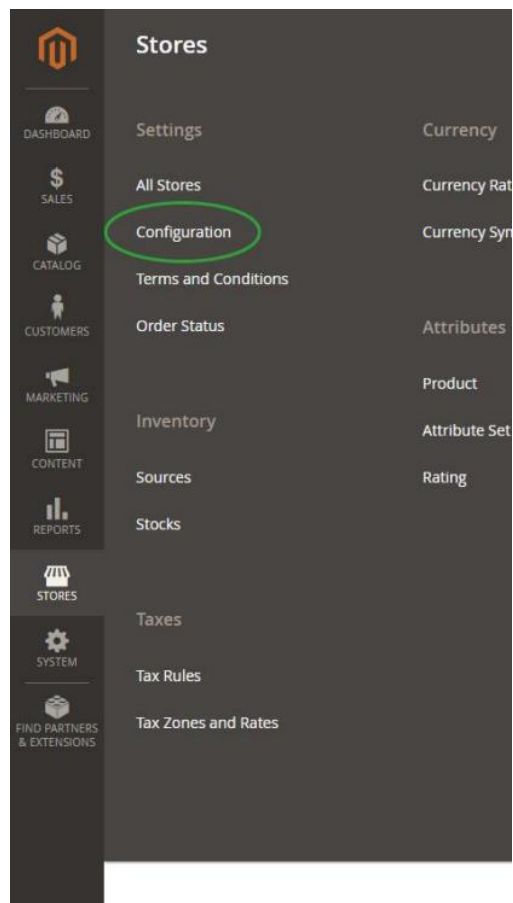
DASHBOARD

$ SALES

CATALOG

CUSTOMERS

MARKETING

CONTENT

REPORTS

STORES

SYSTEM

FIND PARTNERS & EXTENSIONS

Stores

Settings

All Stores

Configuration

Terms and Conditions

Order Status

Inventory

Sources

Stocks

Taxes

Tax Rules

Tax Zones and Rates

Currency

Currency Rat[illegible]

Currency Sym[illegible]

Attributes

Product

Attribute Set

Rating